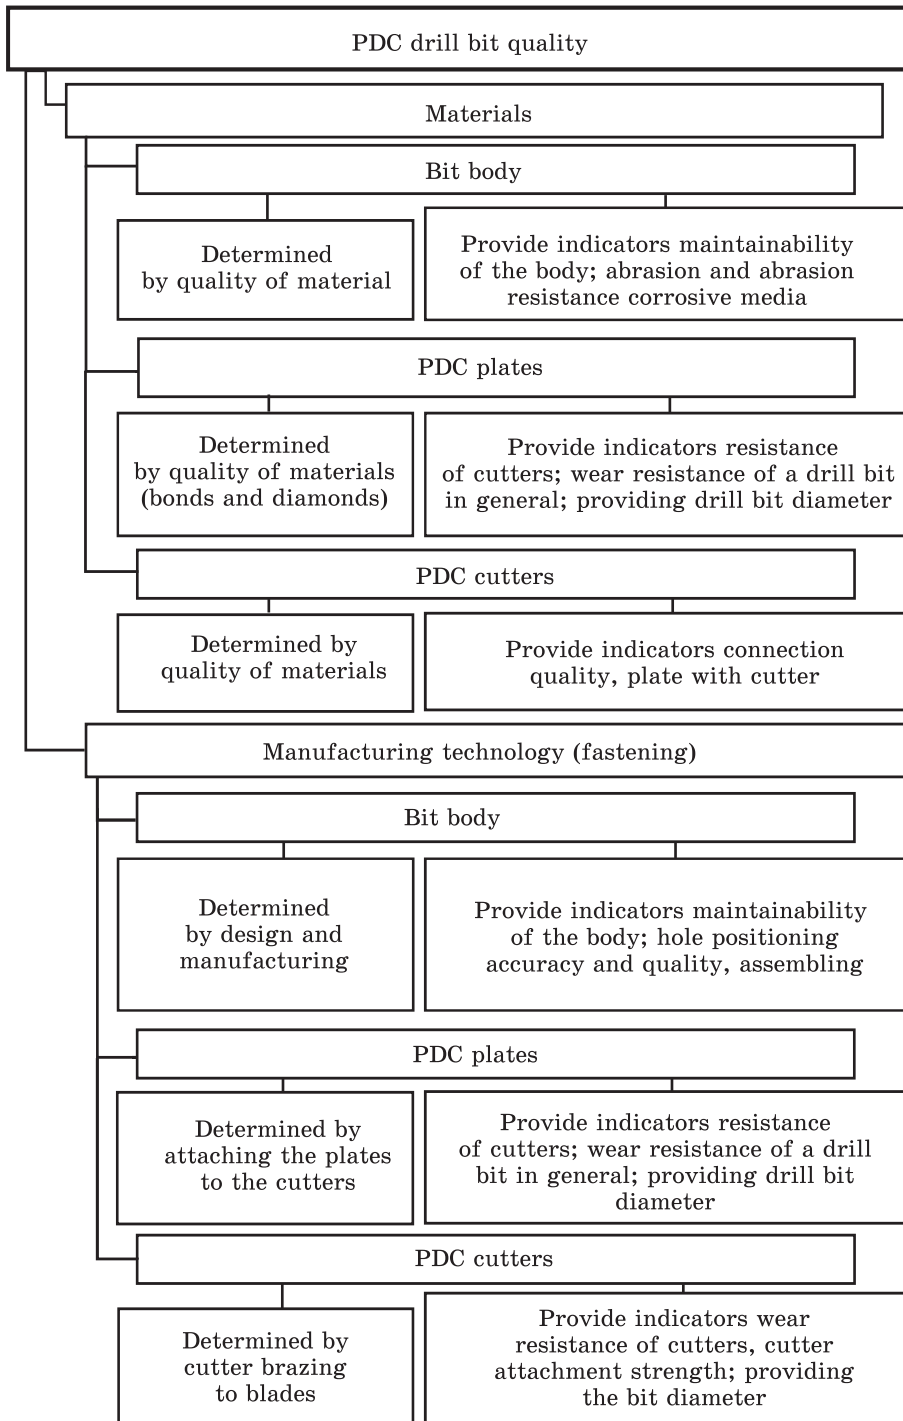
PDC drill bit quality

Materials

Bit body

Determined by quality of material

Provide indicators maintainability of the body; abrasion and abrasion resistance corrosive media

PDC plates

Determined by quality of materials (bonds and diamonds)

Provide indicators resistance of cutters; wear resistance of a drill bit in general; providing drill bit diameter

PDC cutters

Determined by quality of materials

Provide indicators connection quality, plate with cutter

Manufacturing technology (fastening)

Bit body

Determined by design and manufacturing

Provide indicators maintainability of the body; hole positioning accuracy and quality, assembling

PDC plates

Determined by attaching the plates to the cutters

Provide indicators resistance of cutters; wear resistance of a drill bit in general; providing drill bit diameter

PDC cutters

Determined by cutter brazing to blades

Provide indicators wear resistance of cutters, cutter attachment strength; providing the bit diameter